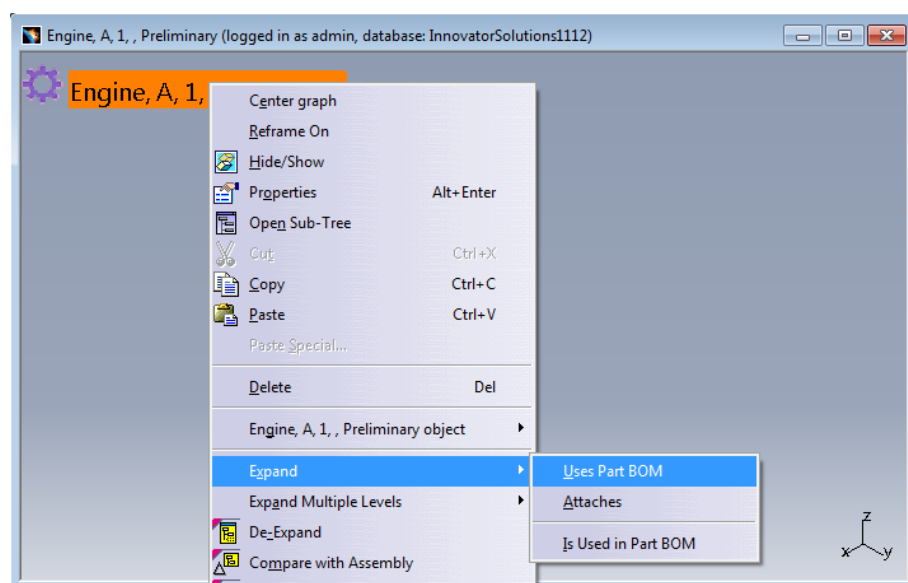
Engine, A, 1, , Preliminary (logged in as admin, database: InnovatorSolutions1112)

Engine, A, 1,

Center graph
Reframe On
Hide/Show
Properties Alt+Enter
Open Sub-Tree
Cut Ctrl+X
Copy Ctrl+C
Paste Ctrl+V
Paste Special...
Delete Del
Engine, A, 1, , Preliminary object
Expand
Expand Multiple Levels
De-Expand
Compare with Assembly

Uses Part BOM
Attaches
Is Used in Part BOM

z
x
y